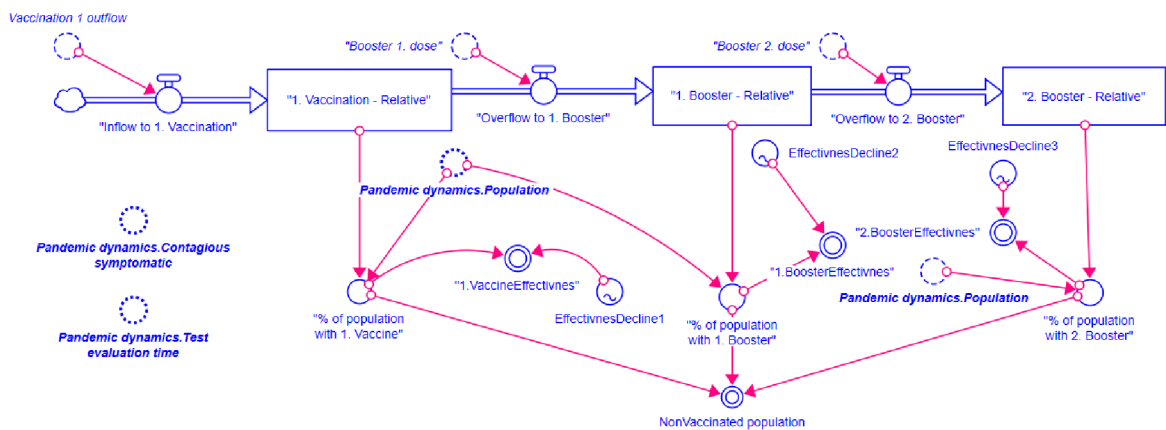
Vaccination 1 outflow

"Booster 1. dose"

"Booster 2. dose"

"1. Vaccination - Relative"

"1. Booster - Relative"

"2. Booster - Relative"

"Inflow to 1. Vaccination"

"Overflow to 1. Booster"

"Overflow to 2. Booster"

EffectivnesDecline2

EffectivnesDecline3

Pandemic dynamics.Population

Pandemic dynamics.Contagious symptomatic

"1.VaccineEffectivnes"

"1.BoosterEffectivnes"

"2.BoosterEffectivnes"

EffectivnesDecline1

Pandemic dynamics.Population

"% of population with 1. Vaccine"

"% of population with 1. Booster"

"% of population with 2. Booster"

Pandemic dynamics.Test evaluation time

NonVaccinated population